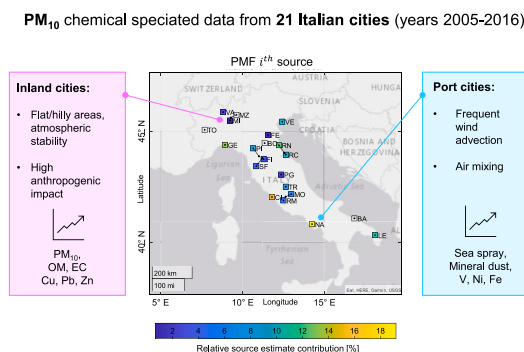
$PM_{10}$ chemical speciated data from 21 Italian cities (years 2005-2016)

PMF $i^{th}$ source

Inland cities:

- Flat/hilly areas, atmospheric stability
- High anthropogenic impact

$PM_{10}$, OM, EC
Cu, Pb, Zn

Port cities:

- Frequent wind advection
- Air mixing

Sea spray, Mineral dust, V, Ni, Fe

AUSTRIA
HUNGARY
SWITZERLAND
SLOVENIA
CROATIA
BOSNIA AND HERZEGOVINA
MONTENEGRO
ITALY
Ligurian Sea
Tyrrhenian Sea

VA
CMZ
MI
TO
VE
PR
FE
GE
BO
RN
PI
FI
RC
SF
PG
TR
MO
CI
RM
NA
BA
LE

45° N
40° N
Latitude
5° E
10° E
15° E
Longitude
200 km
100 mi
Esri, HERE, Garmin, USGS

2
4
6
8
10
12
14
16
18
Relative source estimate contribution [%]